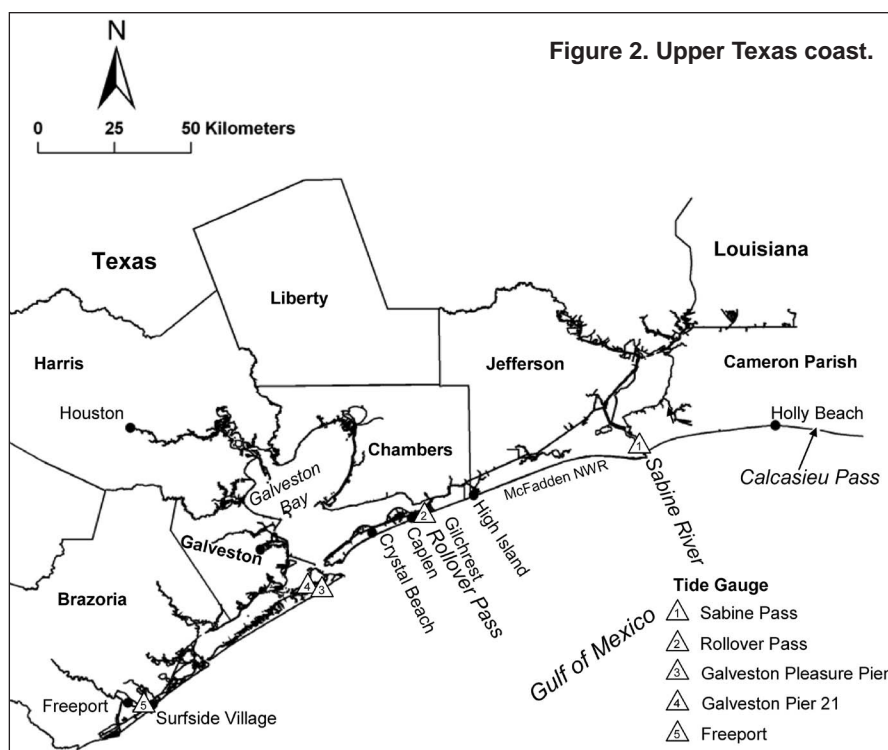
N

0 25 50 Kilometers

Figure 2. Upper Texas coast.

Texas

Liberty

Louisiana

Harris

Jefferson

Cameron Parish

Houston

Holly Beach

Chambers

Galveston Bay

McFadden NWR

Calcasieu Pass

1

Sabine River

2

High Island

Gilchrist

Rollover Pass

Caplen

Crystal Beach

Galveston

Brazoria

4

3

Gulf of Mexico

Tide Gauge

1 Sabine Pass

2 Rollover Pass

3 Galveston Pleasure Pier

4 Galveston Pier 21

5 Freeport

Freeport

5

Surfside Village